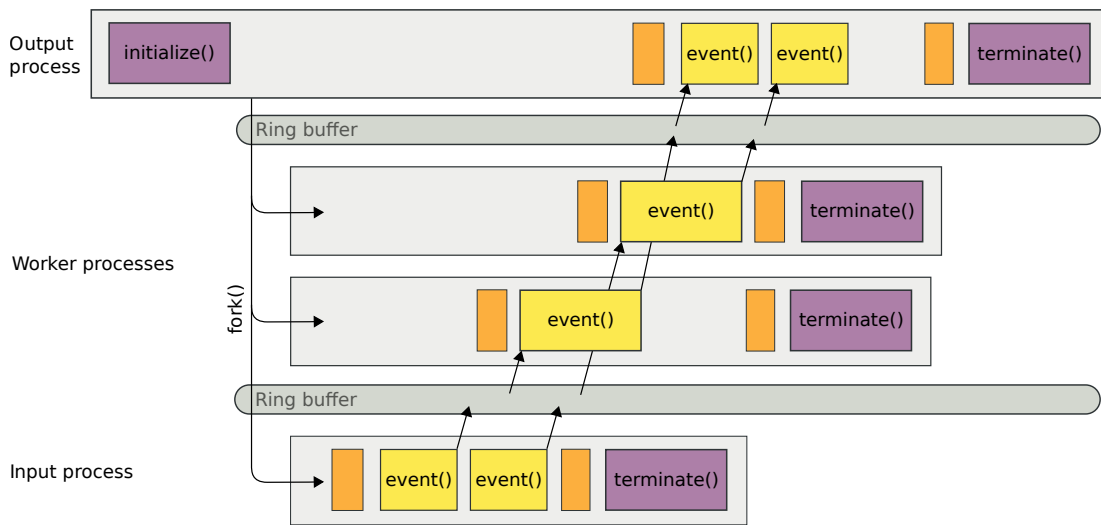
Output process

initialize()

event()

event()

terminate()

Ring buffer

event()

terminate()

Worker processes

fork()

event()

terminate()

Ring buffer

Input process

event()

event()

terminate()